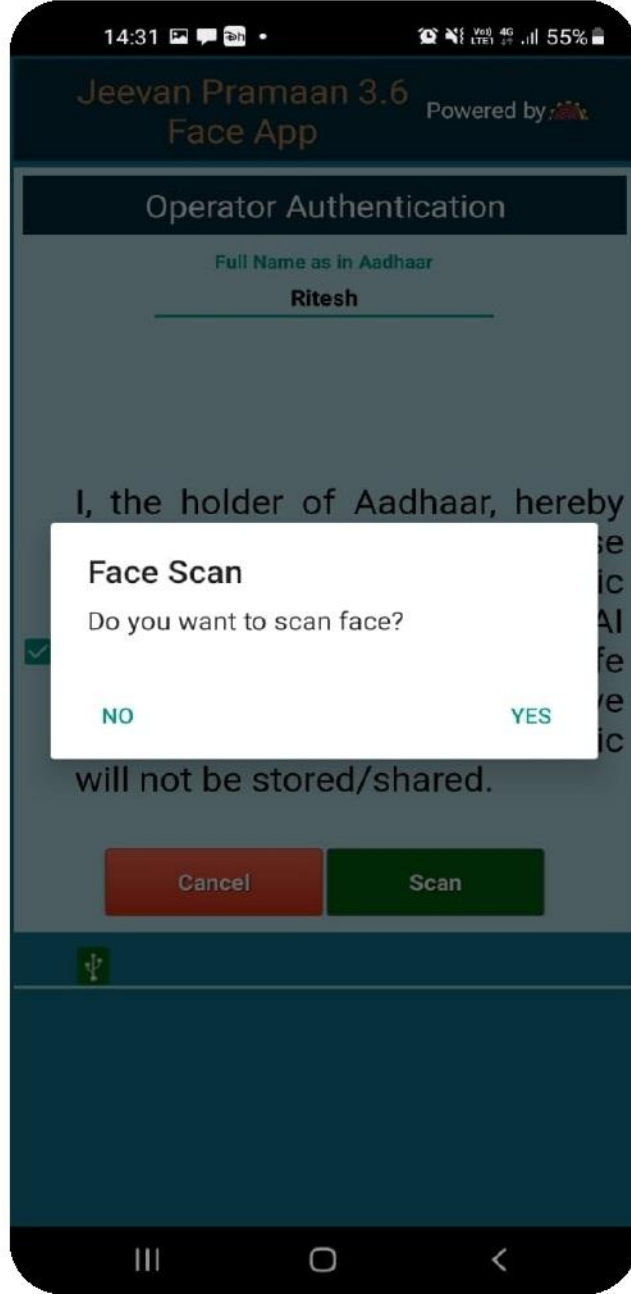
14:31 55%

Jeevan Pramaan 3.6 Face App

Powered by

Operator Authentication

Full Name as in Aadhaar

Ritesh

I, the holder of Aadhaar, hereby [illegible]se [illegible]ic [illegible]AI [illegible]fe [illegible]ve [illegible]ic will not be stored/shared.

Face Scan

Do you want to scan face?

NO

YES

Cancel

Scan